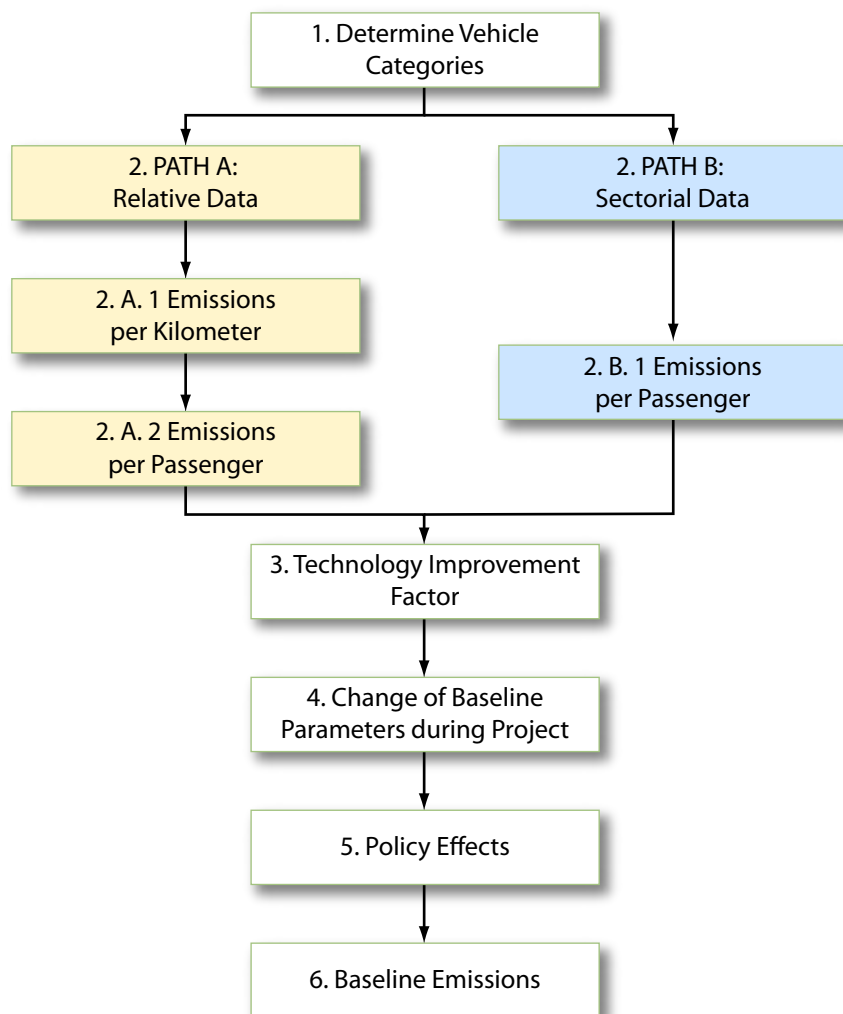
1. Determine Vehicle Categories

2. PATH A: Relative Data

2. A. 1 Emissions per Kilometer

2. A. 2 Emissions per Passenger

2. PATH B: Sectorial Data

2. B. 1 Emissions per Passenger

3. Technology Improvement Factor

4. Change of Baseline Parameters during Project

5. Policy Effects

6. Baseline Emissions